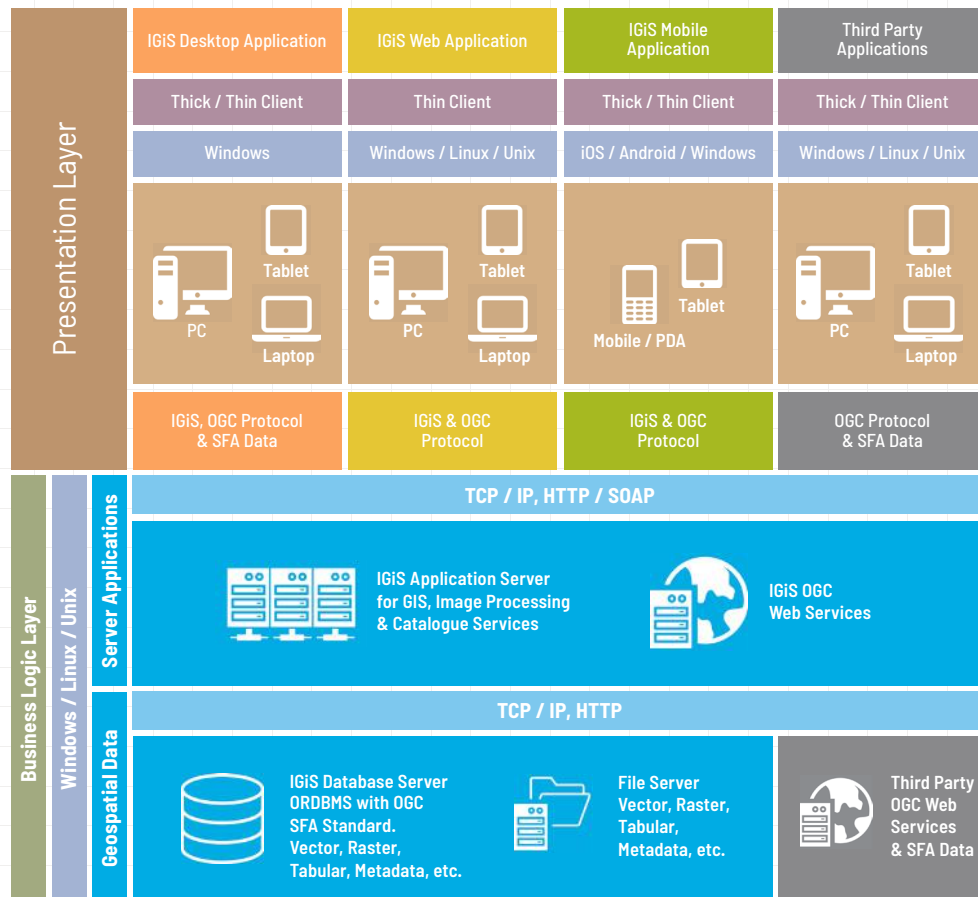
Presentation Layer

| IGiS Desktop Application | IGiS Web Application | IGiS Mobile Application | Third Party Applications |
|---|---|---|---|
| Thick / Thin Client | Thin Client | Thick / Thin Client | Thick / Thin Client |
| Windows | Windows / Linux / Unix | iOS / Android / Windows | Windows / Linux / Unix |
| Tablet PC Laptop | Tablet PC Laptop | Tablet Mobile / PDA | Tablet PC Laptop |
| IGiS, OGC Protocol & SFA Data | IGiS & OGC Protocol | IGiS & OGC Protocol | OGC Protocol & SFA Data |

Business Logic Layer

Windows / Linux / Unix

Server Applications

TCP / IP, HTTP / SOAP

IGiS Application Server for GIS, Image Processing & Catalogue Services

IGiS OGC Web Services

Geospatial Data

TCP / IP, HTTP

IGiS Database Server ORDBMS with OGC SFA Standard. Vector, Raster, Tabular, Metadata, etc.

File Server Vector, Raster, Tabular, Metadata, etc.

Third Party OGC Web Services & SFA Data